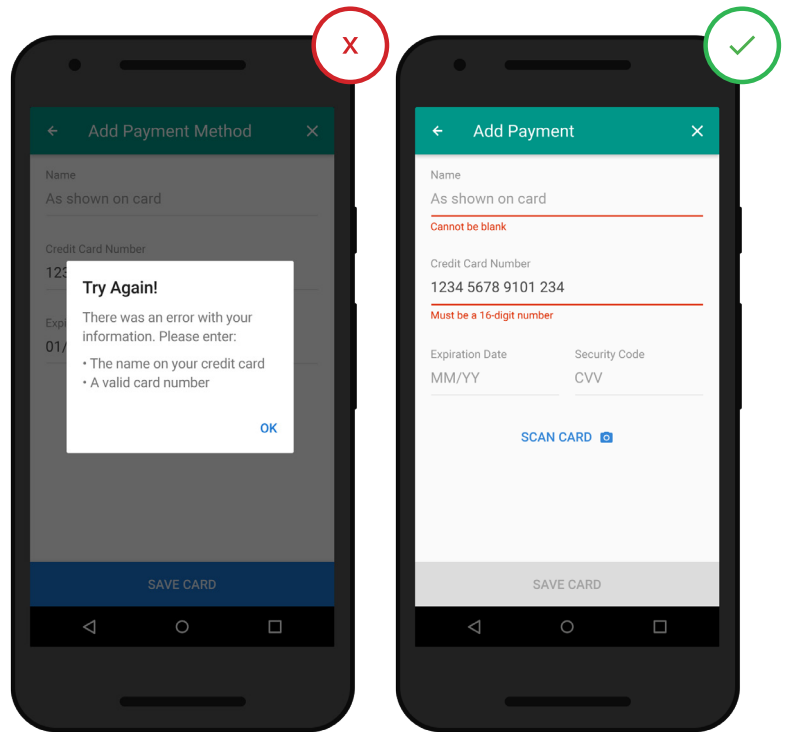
X

Add Payment Method

Name
As shown on card

Credit Card Number
123

Expi
01/

Try Again!
There was an error with your information. Please enter:
• The name on your credit card
• A valid card number

OK

SAVE CARD

Add Payment

Name
As shown on card
Cannot be blank

Credit Card Number
1234 5678 9101 234
Must be a 16-digit number

Expiration Date
MM/YY

Security Code
CVV

SCAN CARD

SAVE CARD